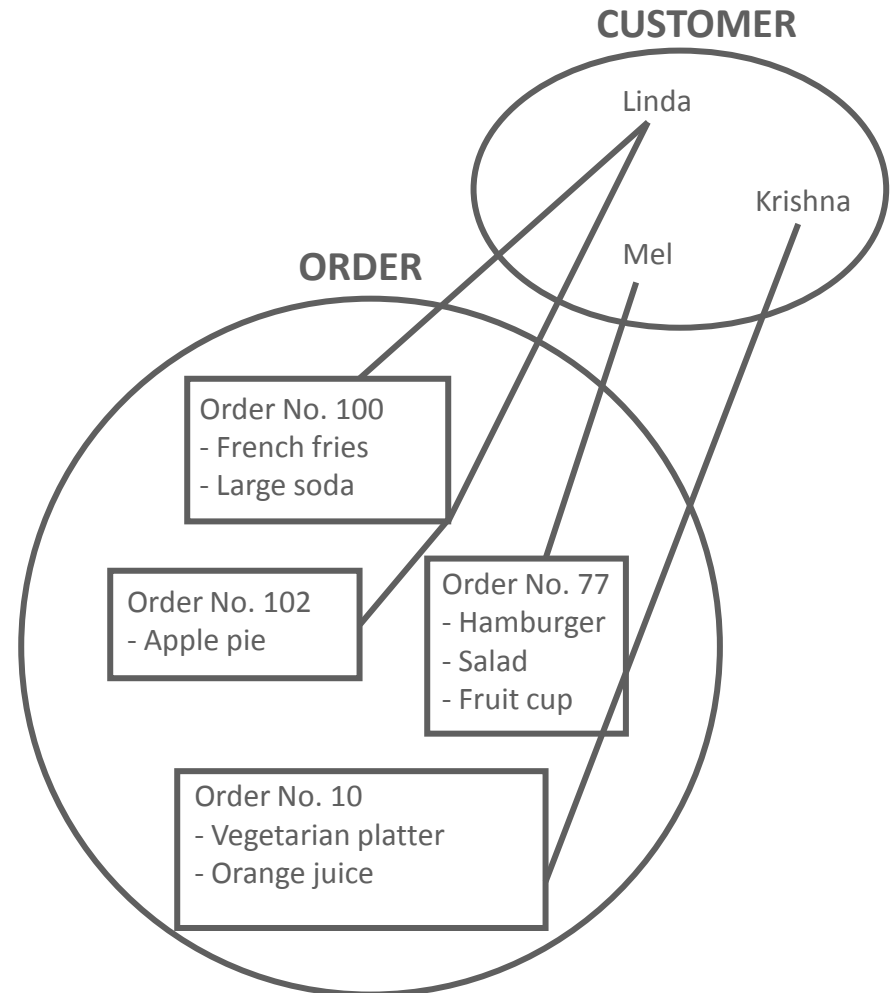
CUSTOMER

Linda

Krishna

Mel

ORDER

Order No. 100
- French fries
- Large soda

Order No. 102
- Apple pie

Order No. 77
- Hamburger
- Salad
- Fruit cup

Order No. 10
- Vegetarian platter
- Orange juice